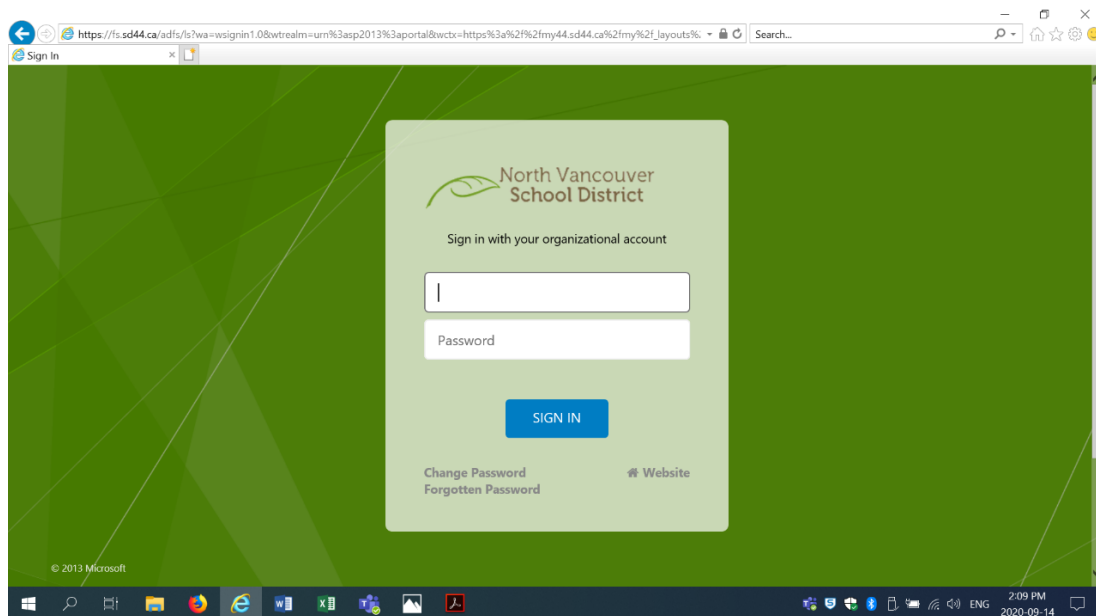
https://fs.sd44.ca/adfs/ls?wa=wsignin1.0&wtrealm=urn%3asp2013%3aportal&wctx=https%3a%2f%2fmy44.sd44.ca%2fmy%2f_layouts%

Search...

Sign In

North Vancouver
School District

Sign in with your organizational account

Password

SIGN IN

Change Password
Forgotten Password

Website

© 2013 Microsoft

ENG

2:09 PM
2020-09-14